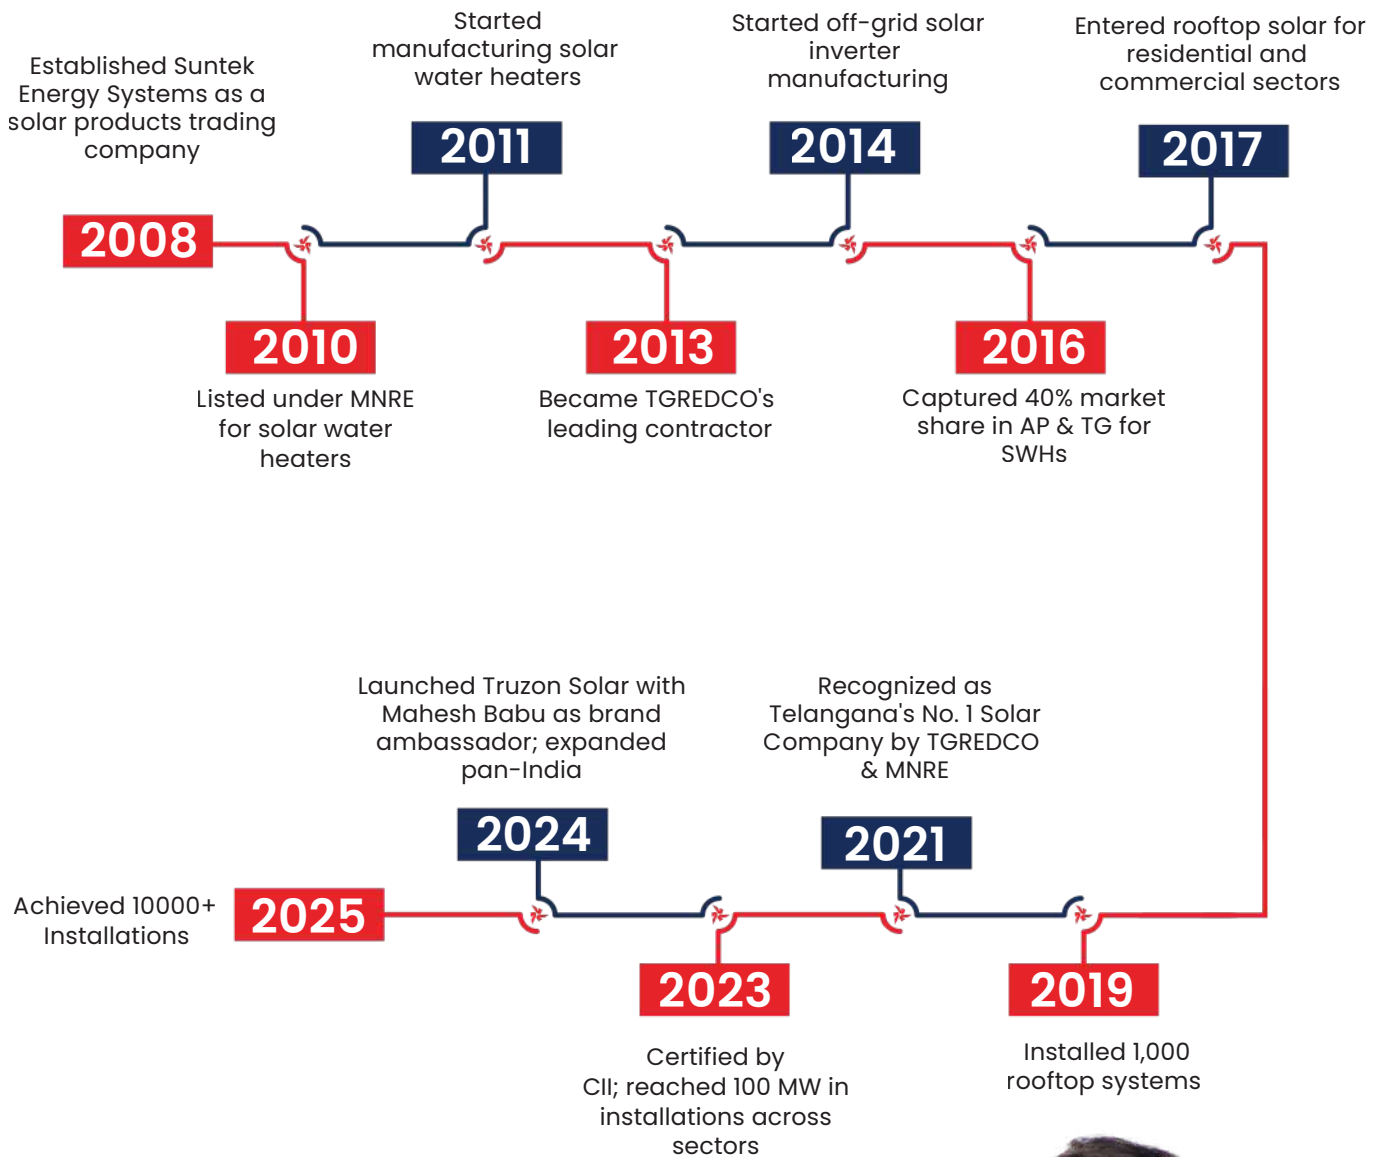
Established Suntek Energy Systems as a solar products trading company

2008

2010

Listed under MNRE for solar water heaters

Started manufacturing solar water heaters

2011

2013

Became TGREDCO's leading contractor

Started off-grid solar inverter manufacturing

2014

2016

Captured 40% market share in AP & TG for SWHs

Entered rooftop solar for residential and commercial sectors

2017

2019

Installed 1,000 rooftop systems

Recognized as Telangana's No. 1 Solar Company by TGREDCO & MNRE

2021

2023

Certified by CII; reached 100 MW in installations across sectors

Launched Truzon Solar with Mahesh Babu as brand ambassador; expanded pan-India

2024

2025

Achieved 10000+ Installations